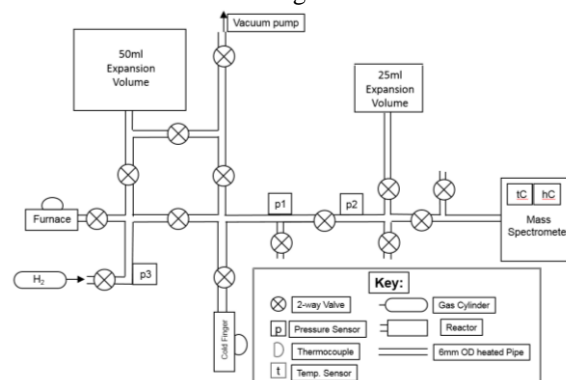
Vacuum pump

50ml Expansion Volume

25ml Expansion Volume

p1

p2

tC

hC

Mass Spectromete

Furnace

$H_2$

p3

Cold Finger

Key:

2-way Valve

Gas Cylinder

p Pressure Sensor

Reactor

Thermocouple

6mm OD heated Pipe

t Temp. Sensor